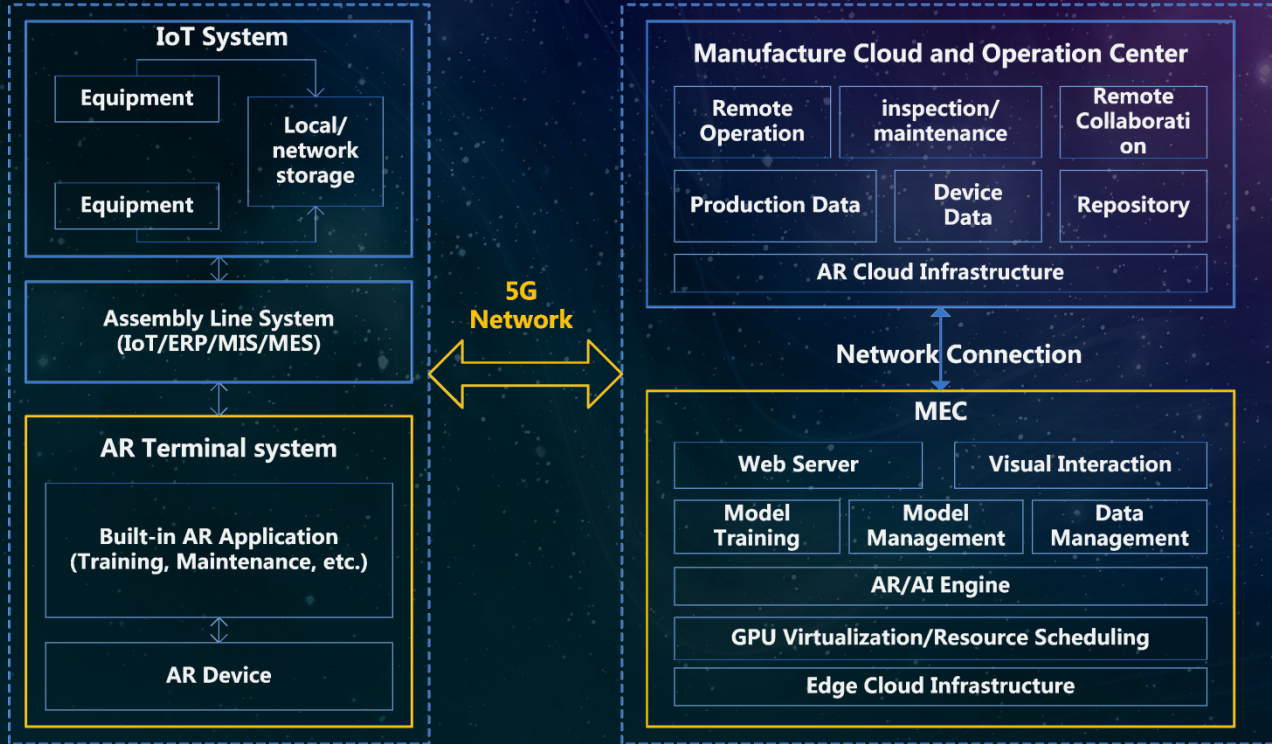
IoT System

Equipment

Local/ network storage

Equipment

Assembly Line System (IoT/ERP/MIS/MES)

AR Terminal system

Built-in AR Application (Training, Maintenance, etc.)

AR Device

5G Network

Manufacture Cloud and Operation Center

Remote Operation

inspection/ maintenance

Remote Collaborati on

Production Data

Device Data

Repository

AR Cloud Infrastructure

Network Connection

MEC

Web Server

Visual Interaction

Model Training

Model Management

Data Management

AR/AI Engine

GPU Virtualization/Resource Scheduling

Edge Cloud Infrastructure